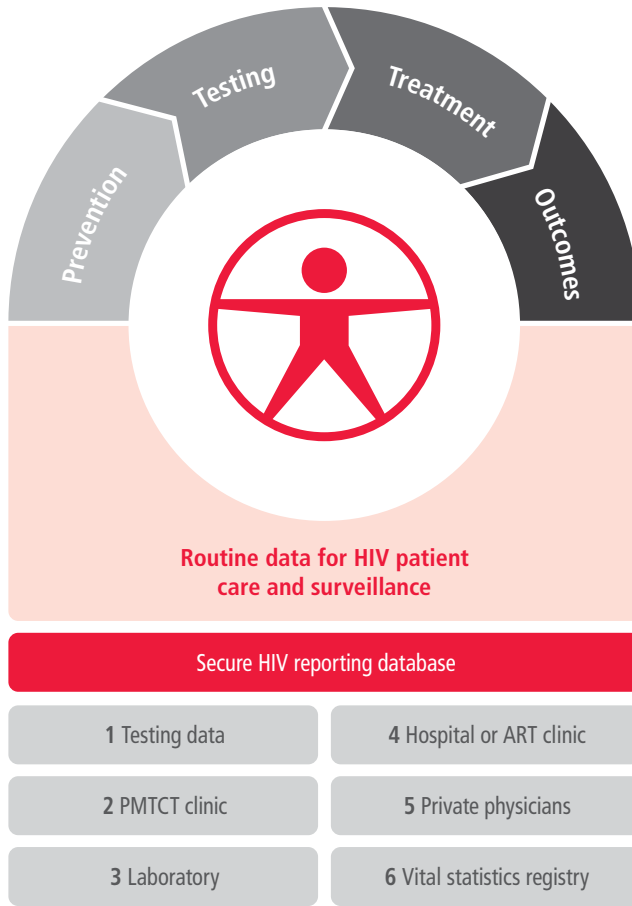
Prevention

Testing

Treatment

Outcomes

Routine data for HIV patient care and surveillance

Secure HIV reporting database

| | |
|---|---|
| 1 Testing data | 4 Hospital or ART clinic |
| 2 PMTCT clinic | 5 Private physicians |
| 3 Laboratory | 6 Vital statistics registry |